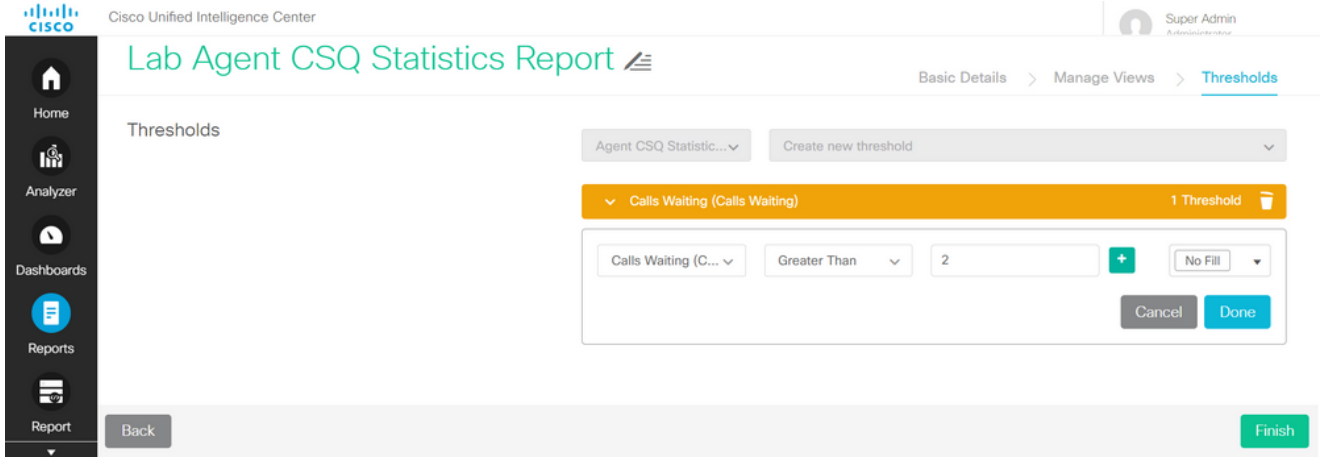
cisco

Cisco Unified Intelligence Center

Super Admin
Administrator

Home

Analyzer

Dashboards

Reports

Report

Lab Agent CSQ Statistics Report

Basic Details > Manage Views > Thresholds

Thresholds

Agent CSQ Statistic...

Create new threshold

Calls Waiting (Calls Waiting)

1 Threshold

Calls Waiting (C...

Greater Than

2

+

No Fill

Cancel

Done

Back

Finish